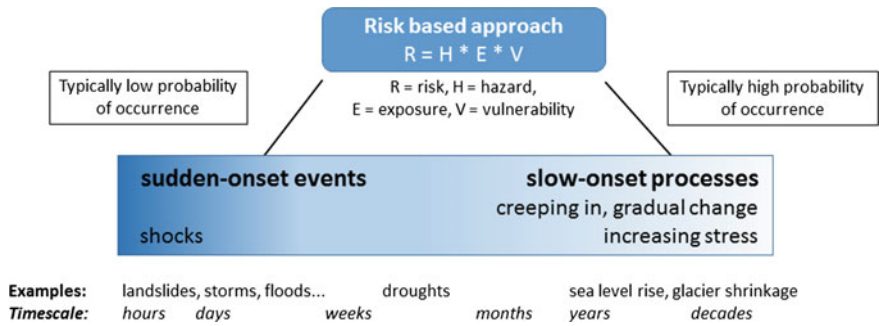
Risk based approach
R = H * E * V

R = risk, H = hazard,
E = exposure, V = vulnerability

Typically low probability of occurrence

Typically high probability of occurrence

sudden-onset events

shocks

slow-onset processes
creeping in, gradual change
increasing stress

Examples: landslides, storms, floods... droughts sea level rise, glacier shrinkage

Timescale: hours days weeks months years decades